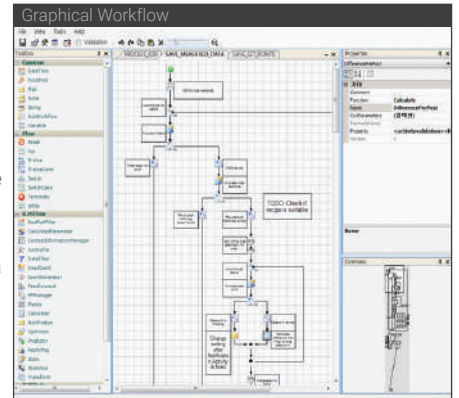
Graphical Workflow

File View Tools Help

Validation

Toolbox

Common

DataFlow

Fail

Done

String

Variable

Flow

Break

For

Switch

Terminate

Properties

Comment

Function

Calculate

Name

DifferencePerPos

OutParameters

Property

TODO: Check if recipe is suitable

Change working order

Name

Overview